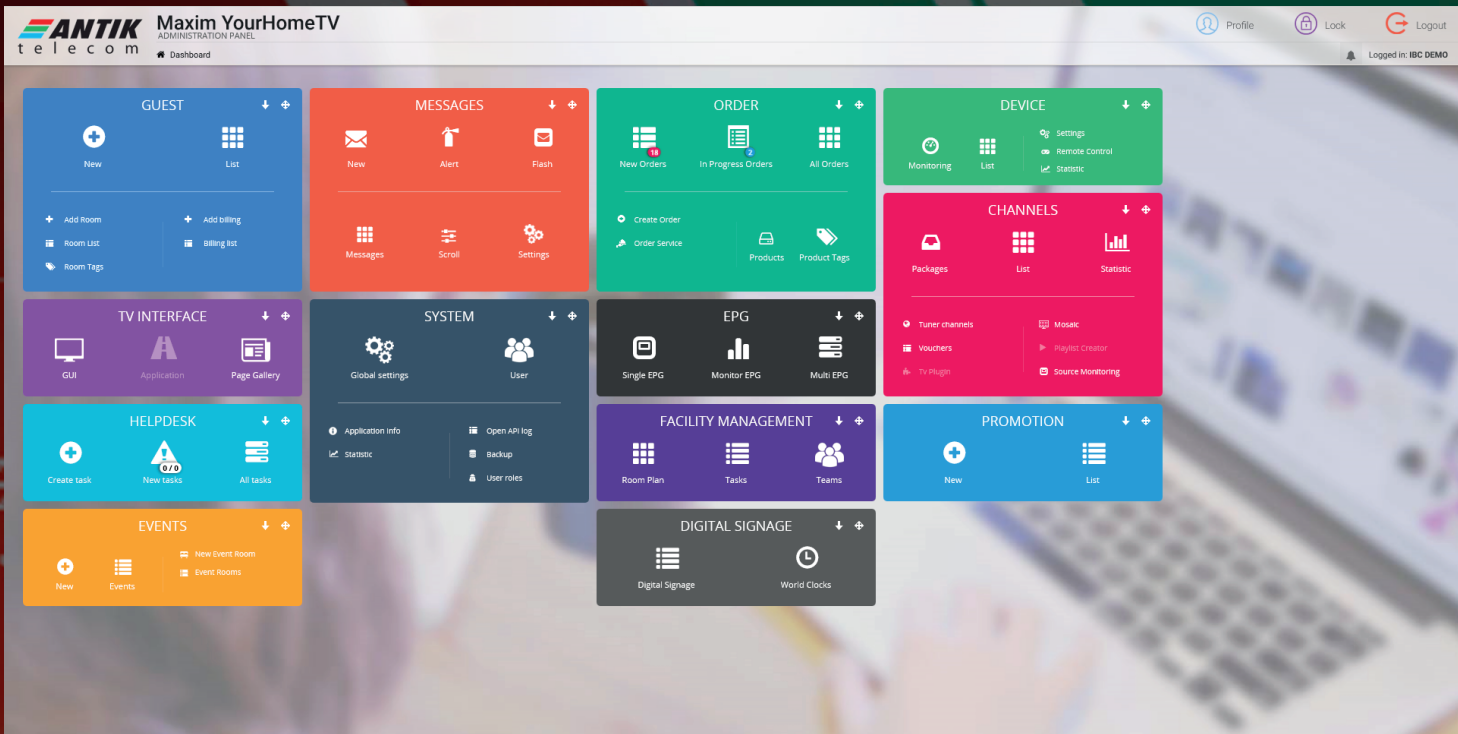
ANTIK telecom

Maxim YourHomeTV
ADMINISTRATION PANEL

Dashboard

Profile Lock Logout

Logged in: IBC DEMO

GUEST
New
List
Add Room
Room List
Room Tags
Add billing
Billing list

MESSAGES
New
Alert
Flash
Messages
Scroll
Settings

ORDER
18
New Orders
2
In Progress Orders
All Orders
Create Order
Order Service
Products
Product Tags

DEVICE
Monitoring
List
Settings
Remote Control
Statistic

CHANNELS
Packages
List
Statistic
Tuner channels
Vouchers
TV Plugin
Mosaic
Playlist Creator
Source Monitoring

TV INTERFACE
GUI
Application
Page Gallery

SYSTEM
Global settings
User
Application info
Statistic
Open API log
Backup
User roles

EPG
Single EPG
Monitor EPG
Multi EPG

HELPDESK
Create task
0 / 0
New tasks
All tasks

FACILITY MANAGEMENT
Room Plan
Tasks
Teams

PROMOTION
New
List

EVENTS
New
Events
New Event Room
Event Rooms

DIGITAL SIGNAGE
Digital Signage
World Clocks